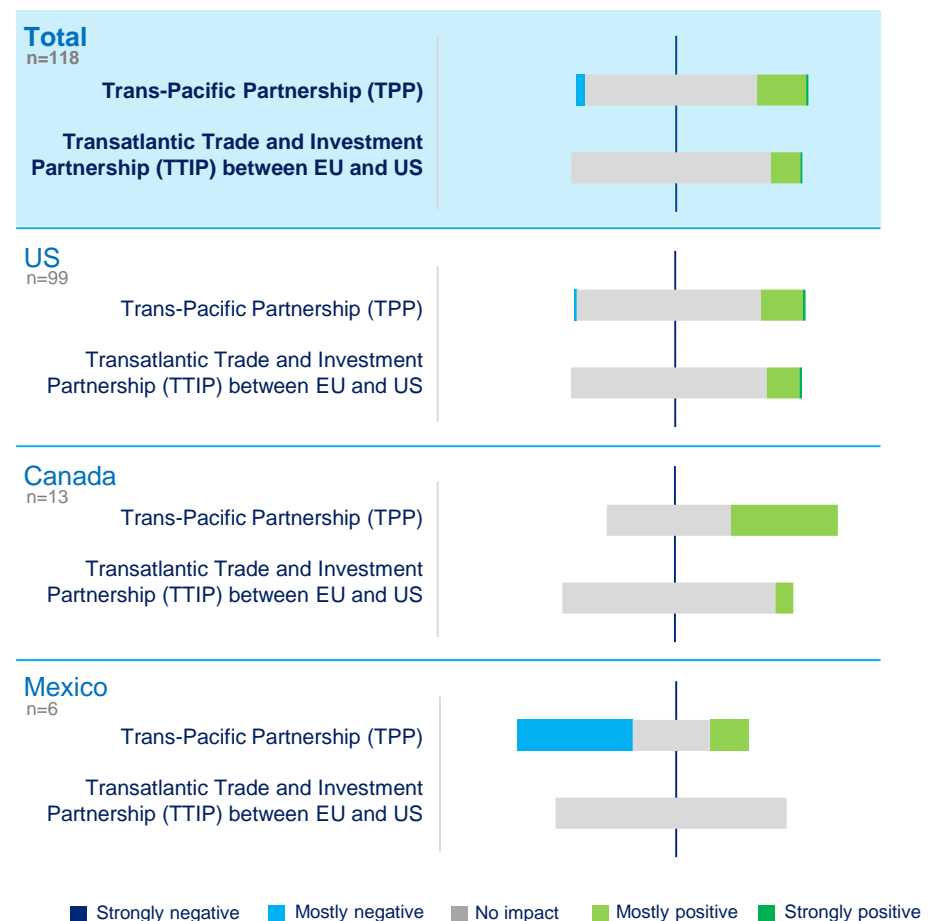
Total
n=118
Trans-Pacific Partnership (TPP)
Transatlantic Trade and Investment Partnership (TTIP) between EU and US

US
n=99
Trans-Pacific Partnership (TPP)
Transatlantic Trade and Investment Partnership (TTIP) between EU and US

Canada
n=13
Trans-Pacific Partnership (TPP)
Transatlantic Trade and Investment Partnership (TTIP) between EU and US

Mexico
n=6
Trans-Pacific Partnership (TPP)
Transatlantic Trade and Investment Partnership (TTIP) between EU and US

Strongly negative
Mostly negative
No impact
Mostly positive
Strongly positive